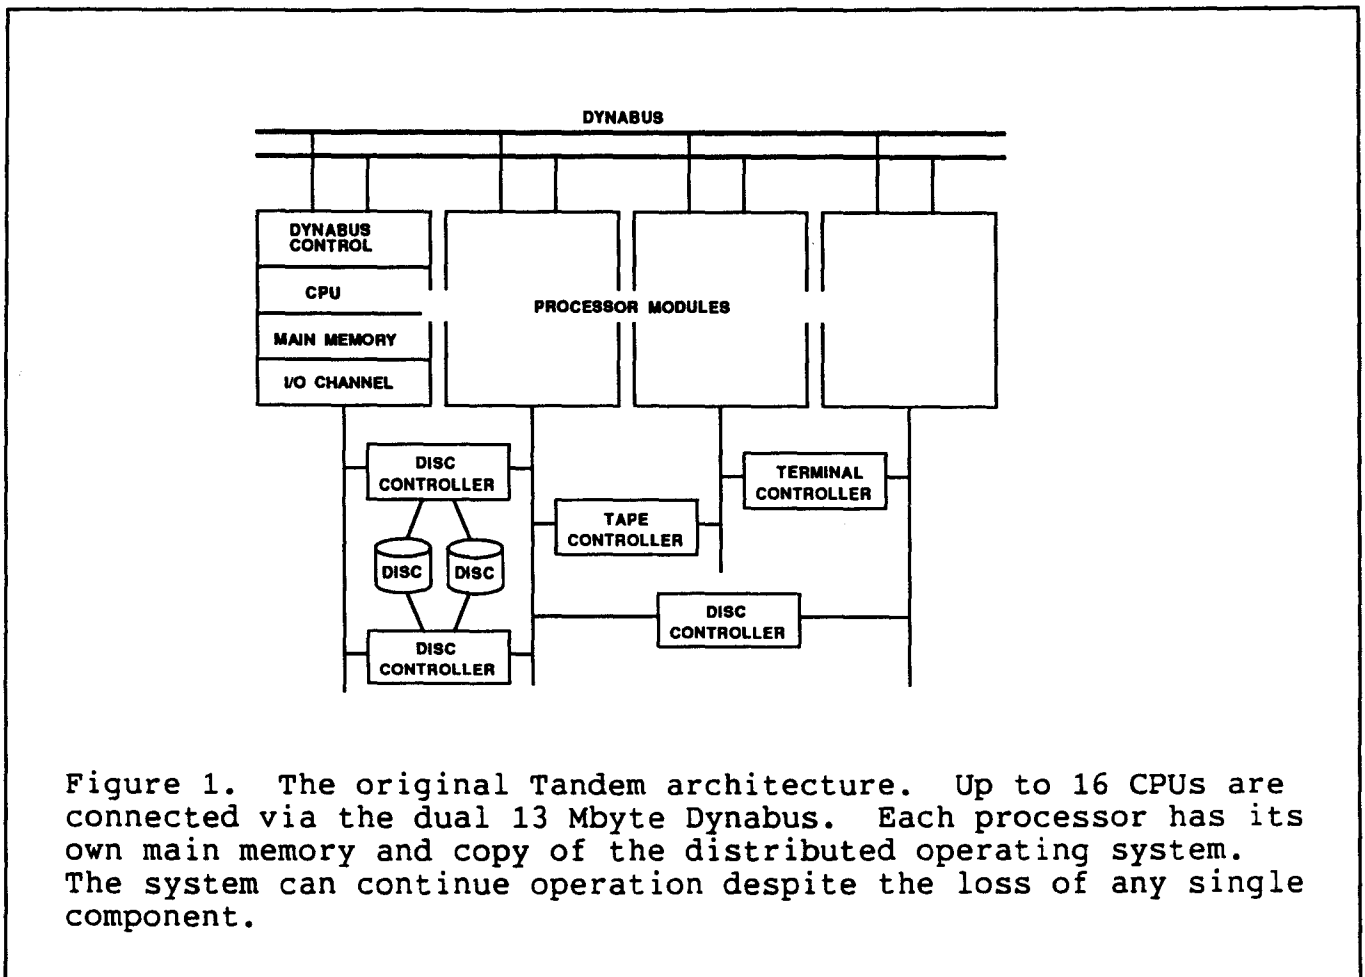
DYNABUS

DYNABUS CONTROL

CPU

MAIN MEMORY

I/O CHANNEL

PROCESSOR MODULES

DISC CONTROLLER

DISC

DISC

DISC CONTROLLER

TAPE CONTROLLER

TERMINAL CONTROLLER

DISC CONTROLLER

Figure 1. The original Tandem architecture. Up to 16 CPUs are connected via the dual 13 Mbyte Dynabus. Each processor has its own main memory and copy of the distributed operating system. The system can continue operation despite the loss of any single component.